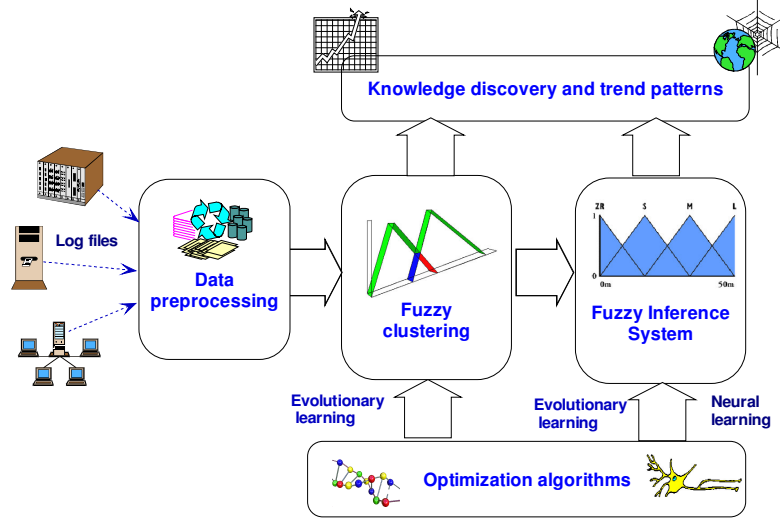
Knowledge discovery and trend patterns

Log files

Data preprocessing

Fuzzy clustering

ZR S M L
1
0
0m 50m

Fuzzy Inference System

Evolutionary learning

Evolutionary learning

Neural learning

Optimization algorithms